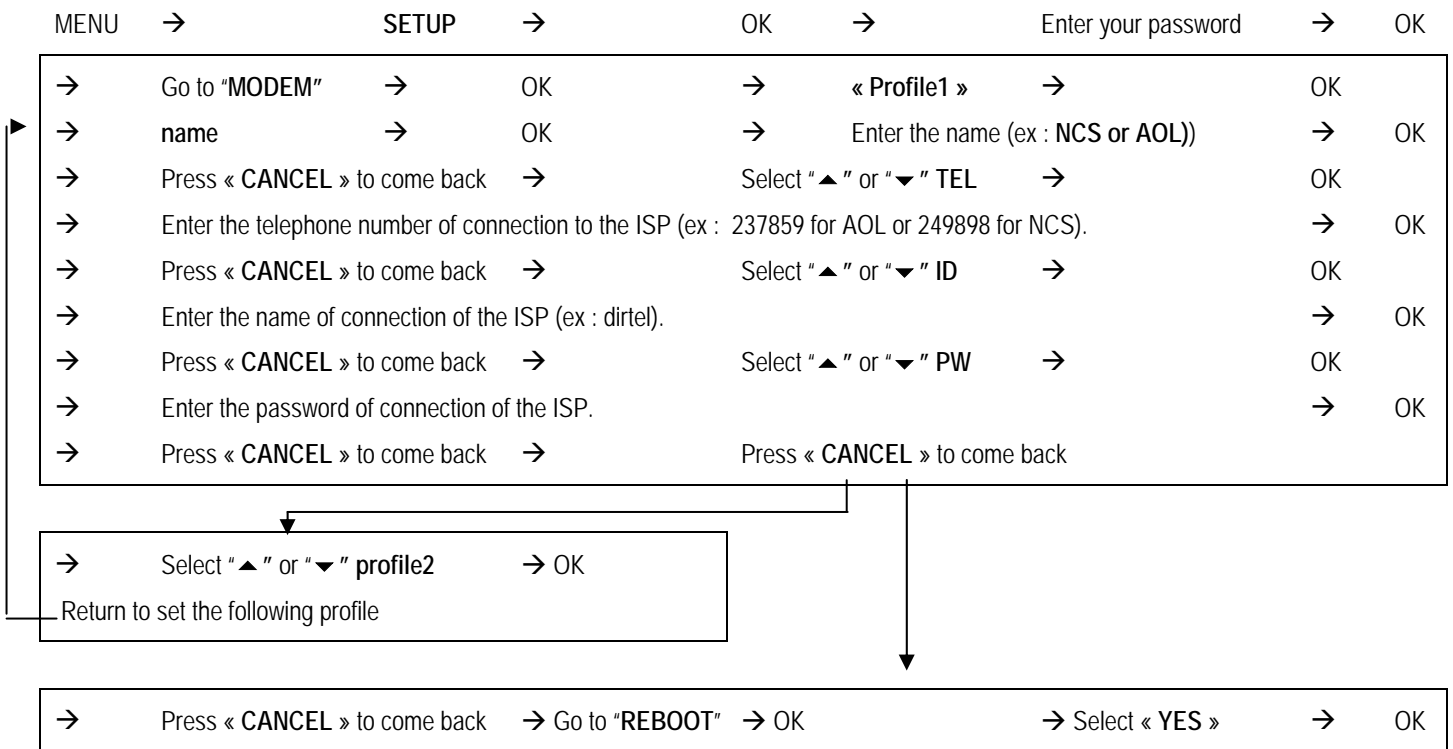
MENU → SETUP → OK → Enter your password → OK

→ Go to "MODEM" → OK → « Profile1 » → OK
→ name → OK → Enter the name (ex : NCS or AOL)) → OK
→ Press « CANCEL » to come back → Select "▲" or "▼" TEL → OK
→ Enter the telephone number of connection to the ISP (ex : 237859 for AOL or 249898 for NCS). → OK
→ Press « CANCEL » to come back → Select "▲" or "▼" ID → OK
→ Enter the name of connection of the ISP (ex : dirtel). → OK
→ Press « CANCEL » to come back → Select "▲" or "▼" PW → OK
→ Enter the password of connection of the ISP. → OK
→ Press « CANCEL » to come back → Press « CANCEL » to come back

→ Select "▲" or "▼" profile2 → OK
Return to set the following profile

→ Press « CANCEL » to come back → Go to "REBOOT" → OK → Select « YES » → OK